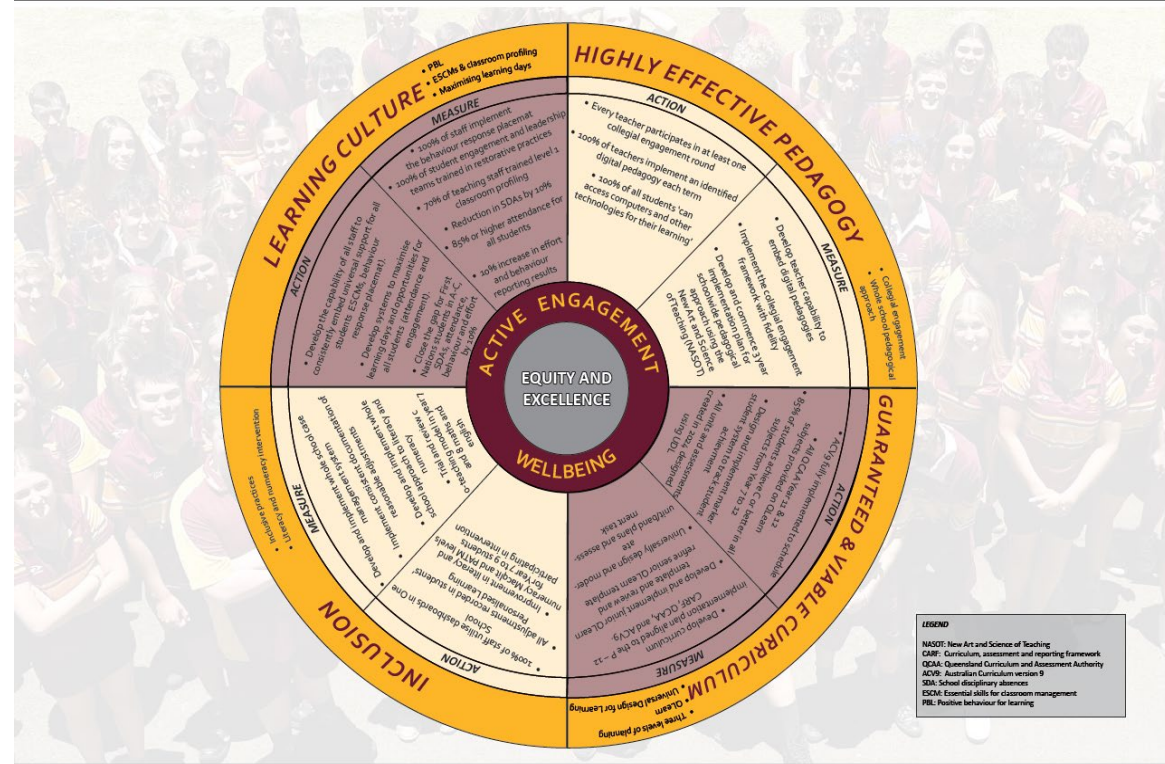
LEARNING CULTURE

• PBL
• ESCMs & classroom profiling
• Maximising learning days

MEASURE

• 100% of staff implement the behaviour response placemat
• 100% of student engagement and leadership teams trained in restorative practices
• 70% of teaching staff trained level 1 classroom profiling
• Reduction in SDAs by 10%
• 85% or higher attendance for all students
• 10% increase in effort and behaviour reporting results

ACTION

• Develop the capability of all staff to consistently embed universal support for all students (ESCMs, behaviour response placemat).
• Develop systems to maximise learning days and opportunities for all students (attendance and engagement).
• Close the gap for First Nations students in A-C, SDAs, attendance, behaviour and effort by 10%

HIGHLY EFFECTIVE PEDAGOGY

ACTION

• Every teacher participates in at least one collegial engagement round
• 100% of teachers implement an identified digital pedagogy each term
• 100% of all students 'can access computers and other technologies for their learning'

MEASURE

• Develop teacher capability to embed digital pedagogies
• Implement the collegial engagement framework with fidelity
• Develop and commence 3 year implementation plan for schoolwide pedagogical approach using the New Art and Science of Teaching (NASOT)

• Collegial engagement
• Whole school pedagogical approach

ACTIVE ENGAGEMENT
EQUITY AND EXCELLENCE
WELLBEING

GUARANTEED & VIABLE CURRICULUM

ACTION

• ACV9 fully implemented to schedule
• All QCAA Year 11 & 12 subjects provided on QLearn
• 85% of students achieve C or better in all subjects from Year 7 to 12
• Design and implement a student system to track student achievement
• All units and assessment created in 2024 designed using UDL

MEASURE

• Develop curriculum implementation plan aligned to the P-12 CARF, QCAA, and ACV9.
• Develop and implement junior QLearn template and review and refine senior QLearn template
• Universally design and moderate unit plans and assessment task

• Three levels of planning
• QLearn
• Universal Design for Learning

INCLUSION

ACTION

• 100% of staff utilise dashboards in One School
• All adjustments recorded in students' Personalised Learning
• Improvement in literacy and numeracy MacqLit and PAT M levels for Year 7 to 9 students participating in intervention

MEASURE

• Develop and implement whole school case management system
• Implement consistent documentation of reasonable adjustments
• Develop and implement whole school approach to literacy and numeracy
• Trial and review a 7-9 reading support and literacy/numeracy program

• Inclusive practices
• Literacy and numeracy intervention

LEGEND

NASOT: New Art and Science of Teaching
CARF: Curriculum, assessment and reporting framework
QCAA: Queensland Curriculum and Assessment Authority
ACV9: Australian Curriculum version 9
SDA: School disciplinary absences
ESCM: Essential skills for classroom management
PBL: Positive behaviour for learning